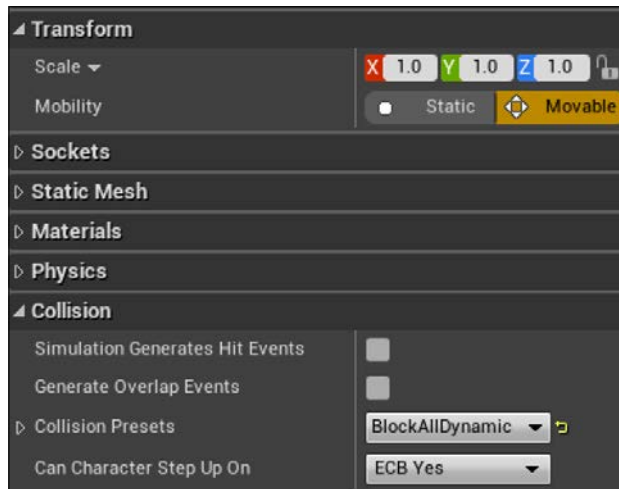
◢ Transform

Scale ▾

X 1.0 Y 1.0 Z 1.0

Mobility

Static

Movable

▷ Sockets

▷ Static Mesh

▷ Materials

▷ Physics

◢ Collision

Simulation Generates Hit Events

Generate Overlap Events

▷ Collision Presets

BlockAllDynamic

Can Character Step Up On

ECB Yes